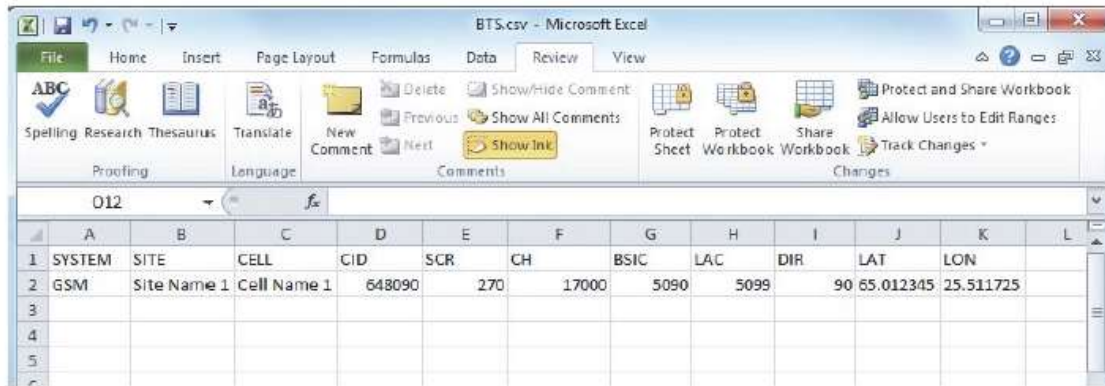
BTS.csv - Microsoft Excel

File Home Insert Page Layout Formulas Data Review View

ABC Spelling Research Thesaurus
Proofing

Translate
Language

New Comment Delete Previous Next Show/Hide Comment Show All Comments Show Ink
Comments

Protect Sheet Protect Workbook Share Workbook Protect and Share Workbook Allow Users to Edit Ranges Track Changes
Changes

O12 $f_x$

| | A | B | C | D | E | F | G | H | I | J | K | L |
|---|---|---|---|---|---|---|---|---|---|---|---|---|
| 1 | SYSTEM | SITE | CELL | CID | SCR | CH | BSIC | LAC | DIR | LAT | LON | |
| 2 | GSM | Site Name 1 | Cell Name 1 | 648090 | 270 | 17000 | 5090 | 5099 | 90 | 65.012345 | 25.511725 | |
| 3 | | | | | | | | | | | | |
| 4 | | | | | | | | | | | | |
| 5 | | | | | | | | | | | | |